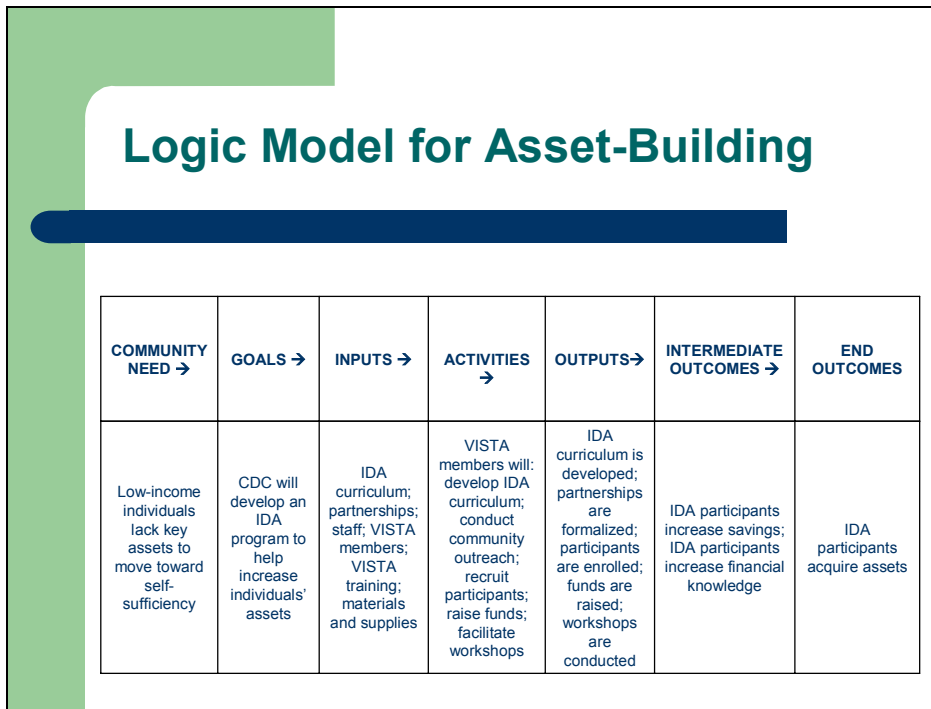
Logic Model for Asset-Building

| COMMUNITY NEED → | GOALS → | INPUTS → | ACTIVITIES → | OUTPUTS→ | INTERMEDIATE OUTCOMES → | END OUTCOMES |
|---|---|---|---|---|---|---|
| Low-income individuals lack key assets to move toward self-sufficiency | CDC will develop an IDA program to help increase individuals' assets | IDA curriculum; partnerships; staff; VISTA members; VISTA training; materials and supplies | VISTA members will: develop IDA curriculum; conduct community outreach; recruit participants; raise funds; facilitate workshops | IDA curriculum is developed; partnerships are formalized; participants are enrolled; funds are raised; workshops are conducted | IDA participants increase savings; IDA participants increase financial knowledge | IDA participants acquire assets |